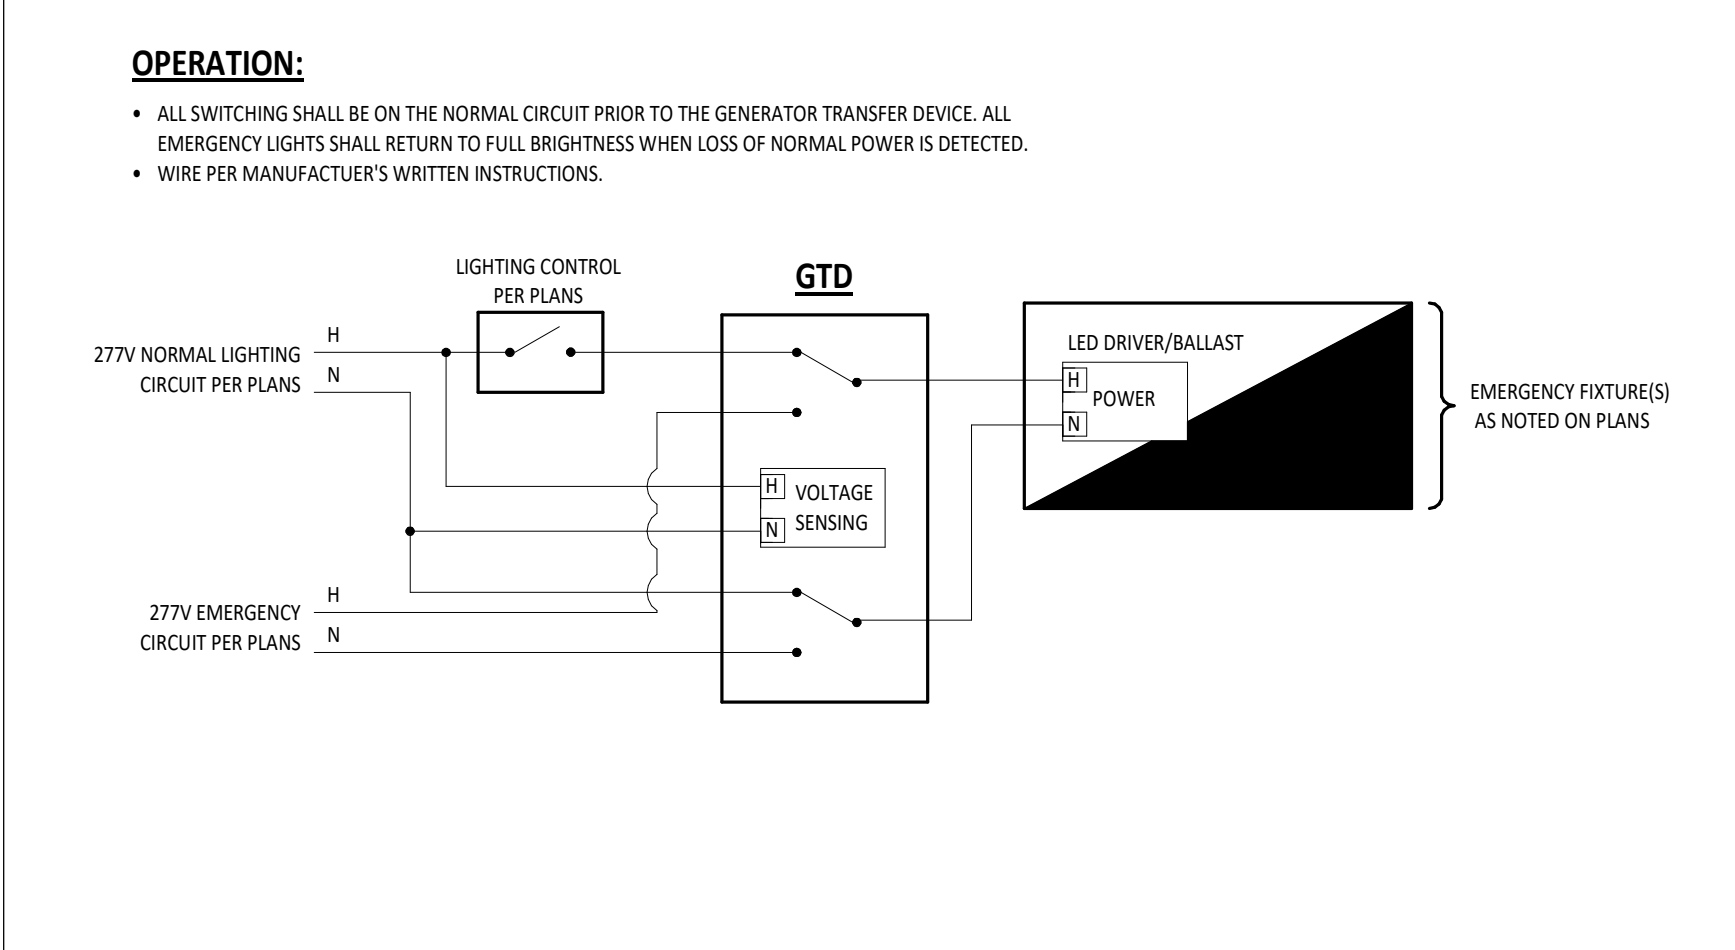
**OPERATION:**

• ALL SWITCHING SHALL BE ON THE NORMAL CIRCUIT PRIOR TO THE GENERATOR TRANSFER DEVICE. ALL EMERGENCY LIGHTS SHALL RETURN TO FULL BRIGHTNESS WHEN LOSS OF NORMAL POWER IS DETECTED.
• WIRE PER MANUFACTUER'S WRITTEN INSTRUCTIONS.

LIGHTING CONTROL PER PLANS

GTD

277V NORMAL LIGHTING CIRCUIT PER PLANS
H
N

LED DRIVER/BALLAST
H
POWER
N

EMERGENCY FIXTURE(S) AS NOTED ON PLANS

H
VOLTAGE SENSING
N

277V EMERGENCY CIRCUIT PER PLANS
H
N